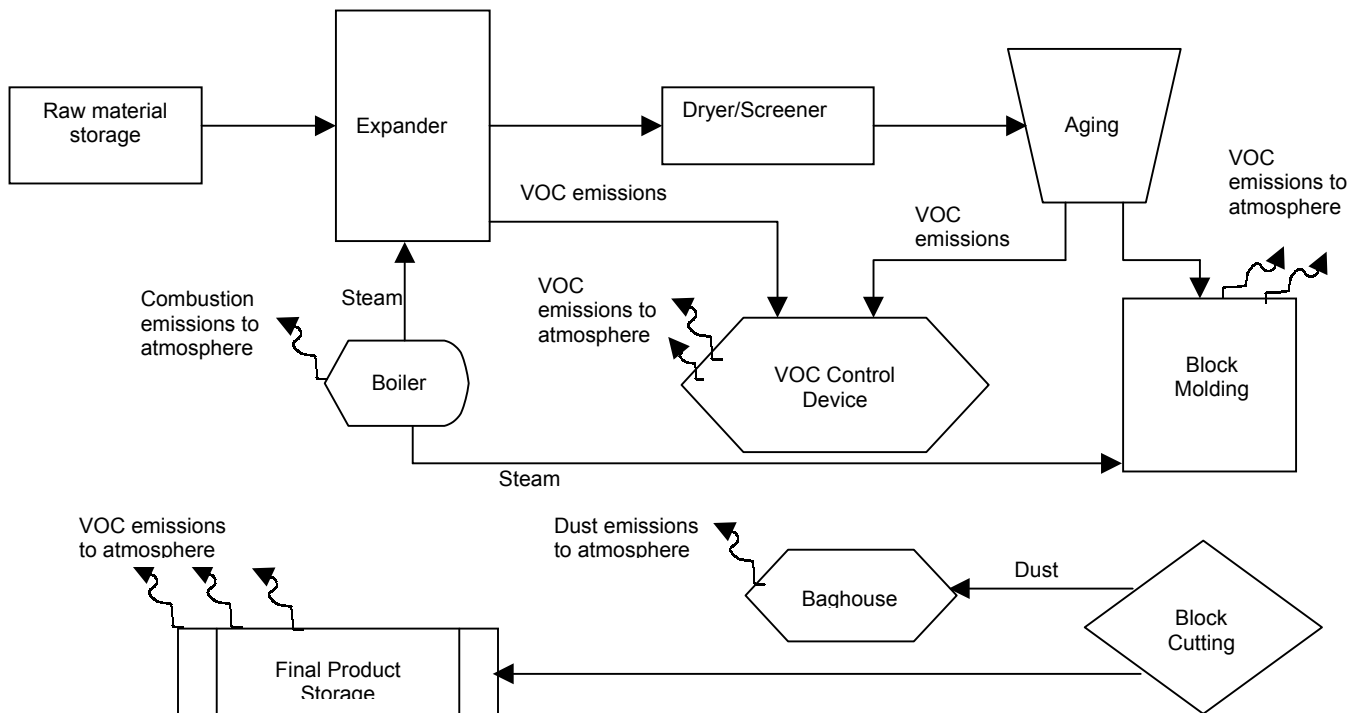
Raw material storage

Expander

Dryer/Screener

Aging

VOC emissions to atmosphere

VOC emissions

VOC emissions

Combustion emissions to atmosphere

Steam

VOC emissions to atmosphere

Boiler

VOC Control Device

Block Molding

Steam

VOC emissions to atmosphere

Dust emissions to atmosphere

Dust

Baghouse

Block Cutting

Final Product Storage